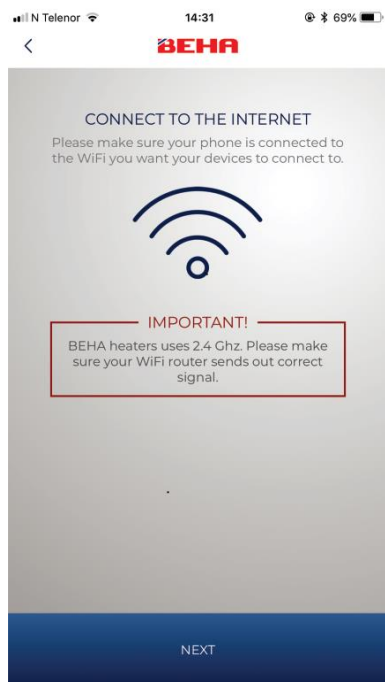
N Telenor
14:31
69%
<
BEHA

CONNECT TO THE INTERNET
Please make sure your phone is connected to the WiFi you want your devices to connect to.

IMPORTANT!
BEHA heaters uses 2.4 Ghz. Please make sure your WiFi router sends out correct signal.

NEXT